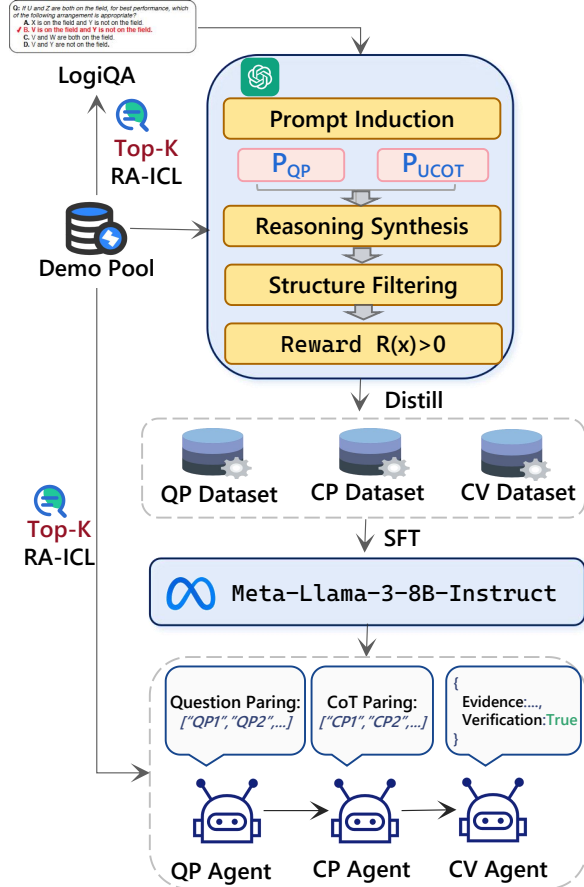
Q: If U and Z are both on the field, for best performance, which of the following arrangement is appropriate?
A. X is on the field and Y is not on the field.
✓ B. V is on the field and Y is not on the field.
C. V and W are both on the field.
D. V and Y are not on the field.

LogiQA

Top-K
RA-ICL

Demo Pool

Top-K
RA-ICL

Prompt Induction

$P_{QP}$ $P_{UCOT}$

Reasoning Synthesis

Structure Filtering

Reward R(x)>0

Distill

QP Dataset CP Dataset CV Dataset

SFT

Meta-Llama-3-8B-Instruct

Question Paring: ["QP1","QP2",...]

CoT Paring: ["CP1","CP2",...]

{ Evidence:..., Verification:True }

QP Agent CP Agent CV Agent